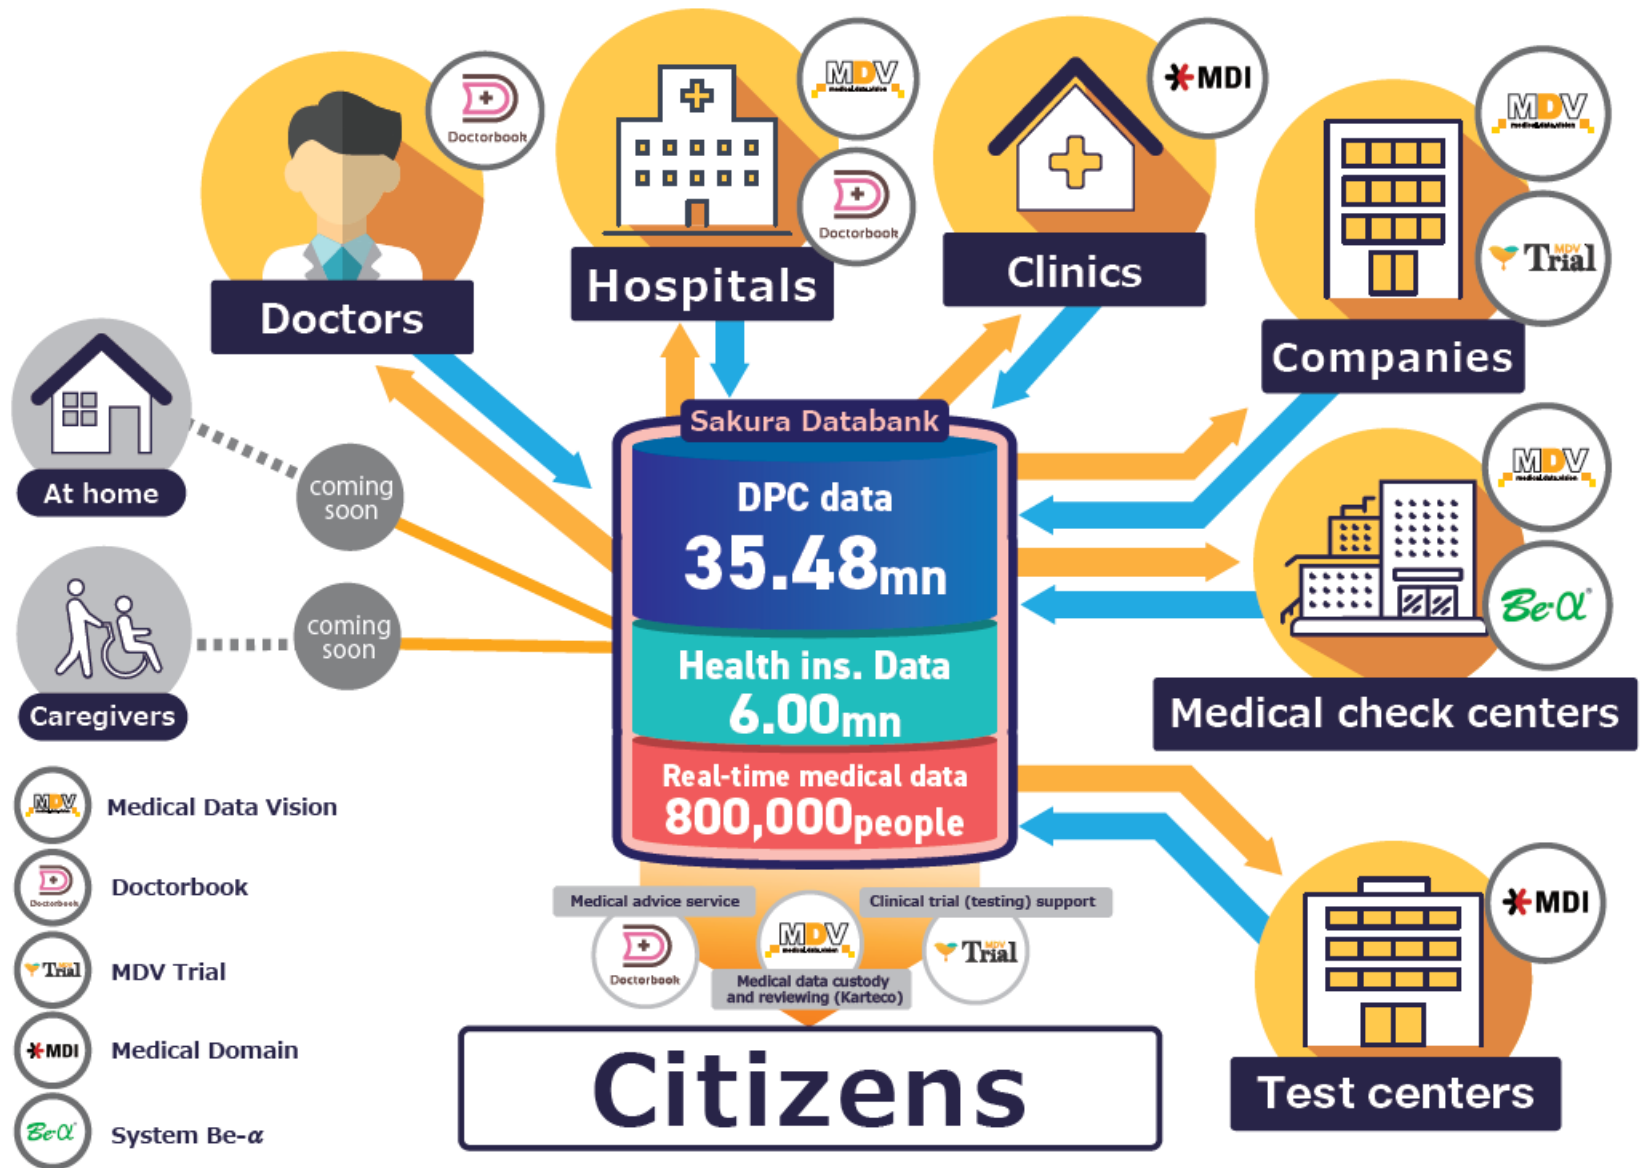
Doctorbook
Doctors

MDV
Doctorbook
Hospitals

MDI
Clinics

MDV
Trial
Companies

At home
coming soon

Caregivers
coming soon

Sakura Databank
DPC data
35.48mn
Health ins. Data
6.00mn
Real-time medical data
800,000people

MDV
Be-α
Medical check centers

MDI
Test centers

Medical advice service
Clinical trial (testing) support
Doctorbook
MDV
Trial
Medical data custody and reviewing (Karteco)

Citizens

MDV Medical Data Vision
Doctorbook Doctorbook
Trial MDV Trial
MDI Medical Domain
Be-α System Be-α